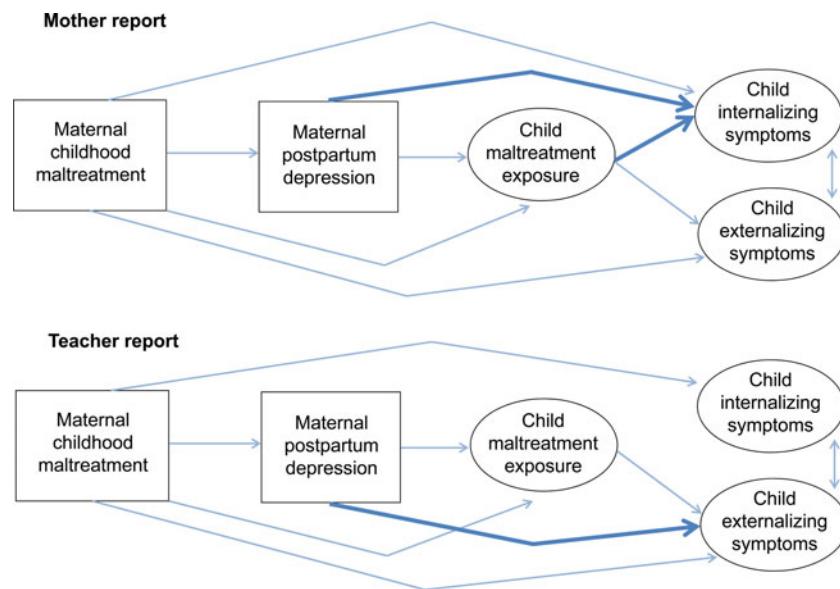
Mother report

Maternal childhood maltreatment

Maternal postpartum depression

Child maltreatment exposure

Child internalizing symptoms

Child externalizing symptoms

Teacher report

Maternal childhood maltreatment

Maternal postpartum depression

Child maltreatment exposure

Child internalizing symptoms

Child externalizing symptoms